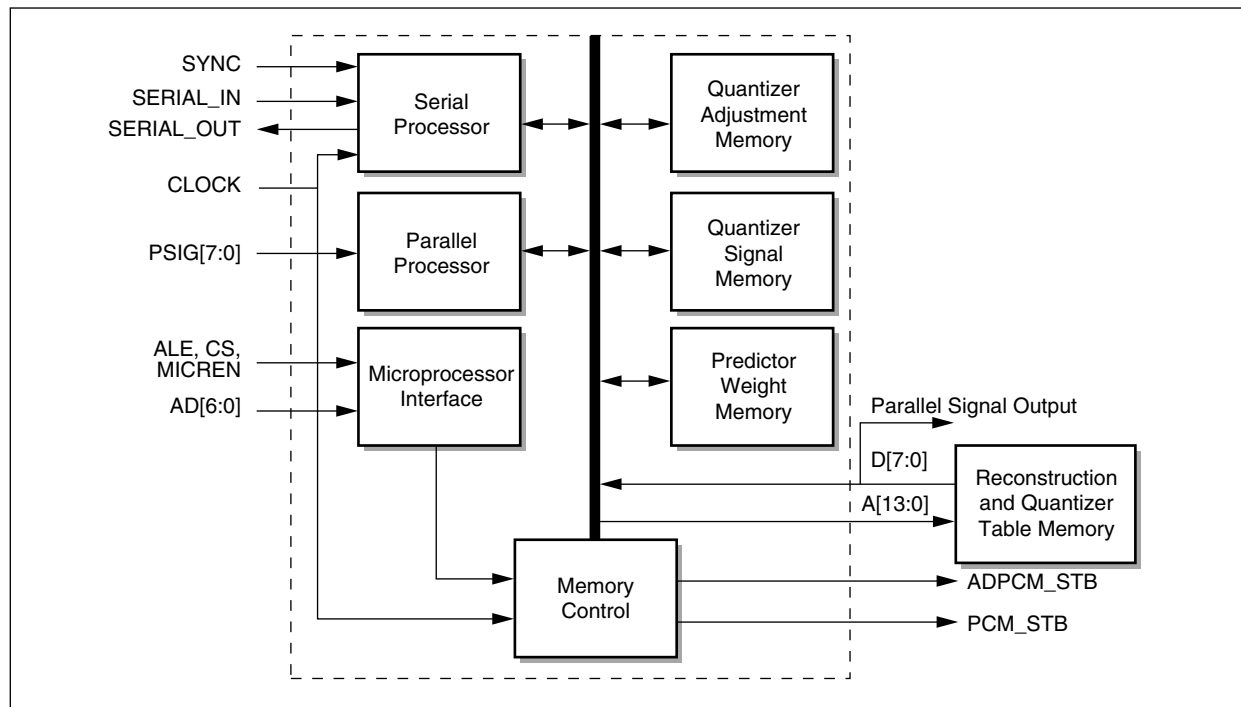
SYNC
SERIAL_IN
SERIAL_OUT
CLOCK
PSIG[7:0]
ALE, CS, MICREN
AD[6:0]

Serial Processor

Parallel Processor

Microprocessor Interface

Memory Control

Quantizer Adjustment Memory

Quantizer Signal Memory

Predictor Weight Memory

Parallel Signal Output
D[7:0]
A[13:0]

Reconstruction and Quantizer Table Memory

ADPCM_STB
PCM_STB